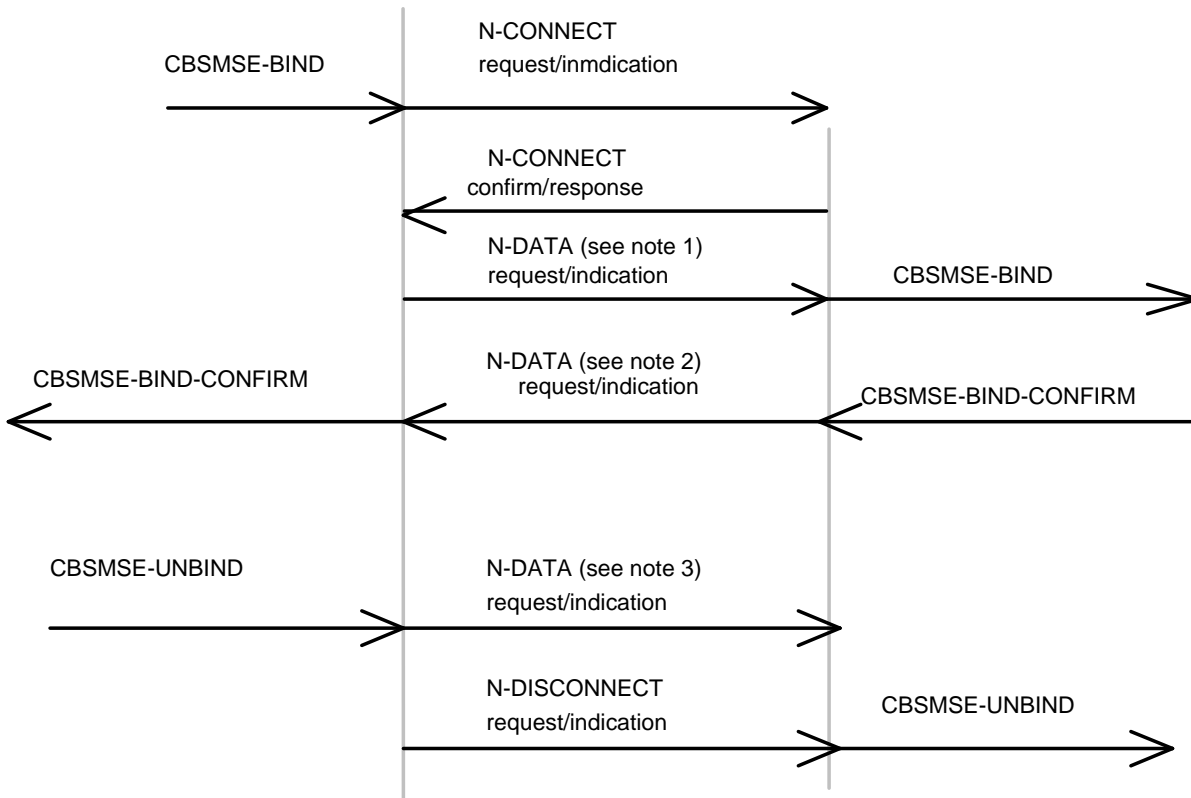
CBSMSE-BIND

N-CONNECT
request/inmdication

N-CONNECT
confirm/response

N-DATA (see note 1)
request/indication

CBSMSE-BIND

N-DATA (see note 2)
request/indication

CBSMSE-BIND-CONFIRM

CBSMSE-BIND-CONFIRM

CBSMSE-UNBIND

N-DATA (see note 3)
request/indication

N-DISCONNECT
request/indication

CBSMSE-UNBIND